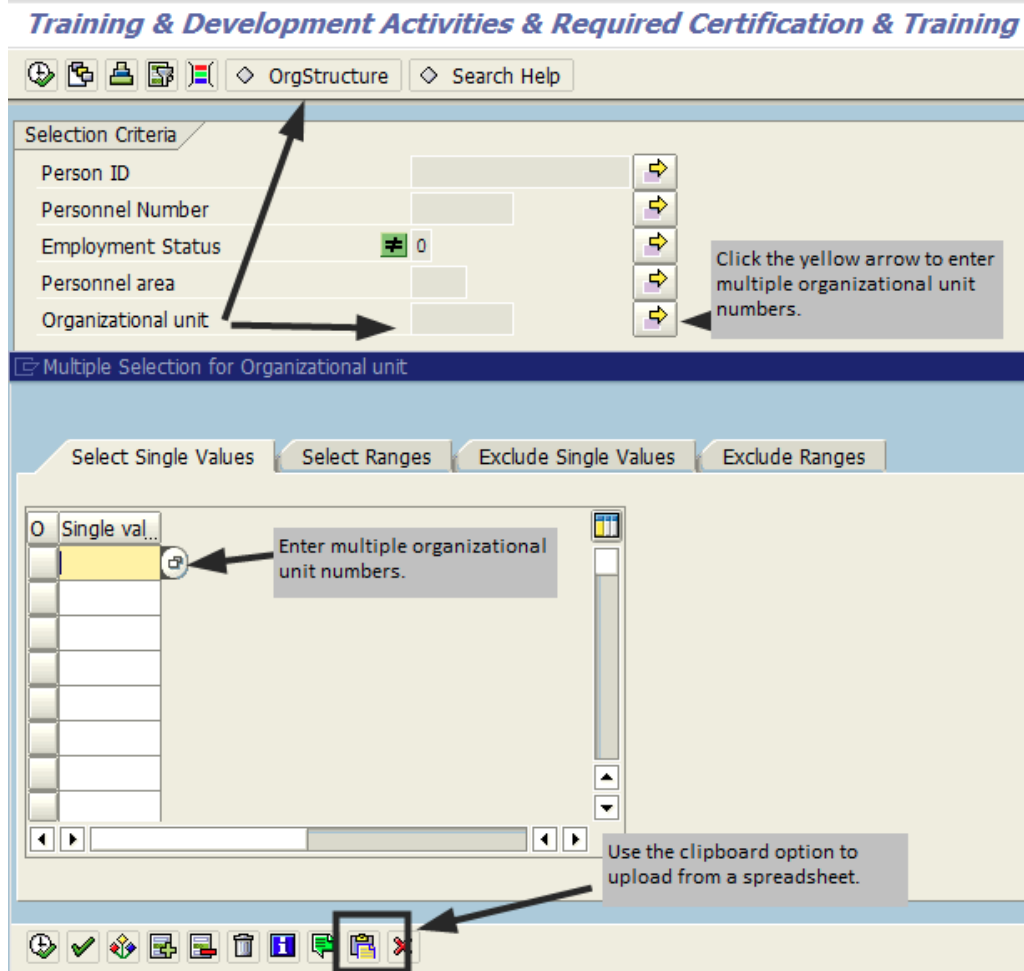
Training & Development Activities & Required Certification & Training

OrgStructure   Search Help

Selection Criteria

Person ID

Personnel Number

Employment Status  ≠ 0

Personnel area

Organizational unit

Click the yellow arrow to enter multiple organizational unit numbers.

Multiple Selection for Organizational unit

Select Single Values | Select Ranges | Exclude Single Values | Exclude Ranges

O | Single val...

Enter multiple organizational unit numbers.

Use the clipboard option to upload from a spreadsheet.